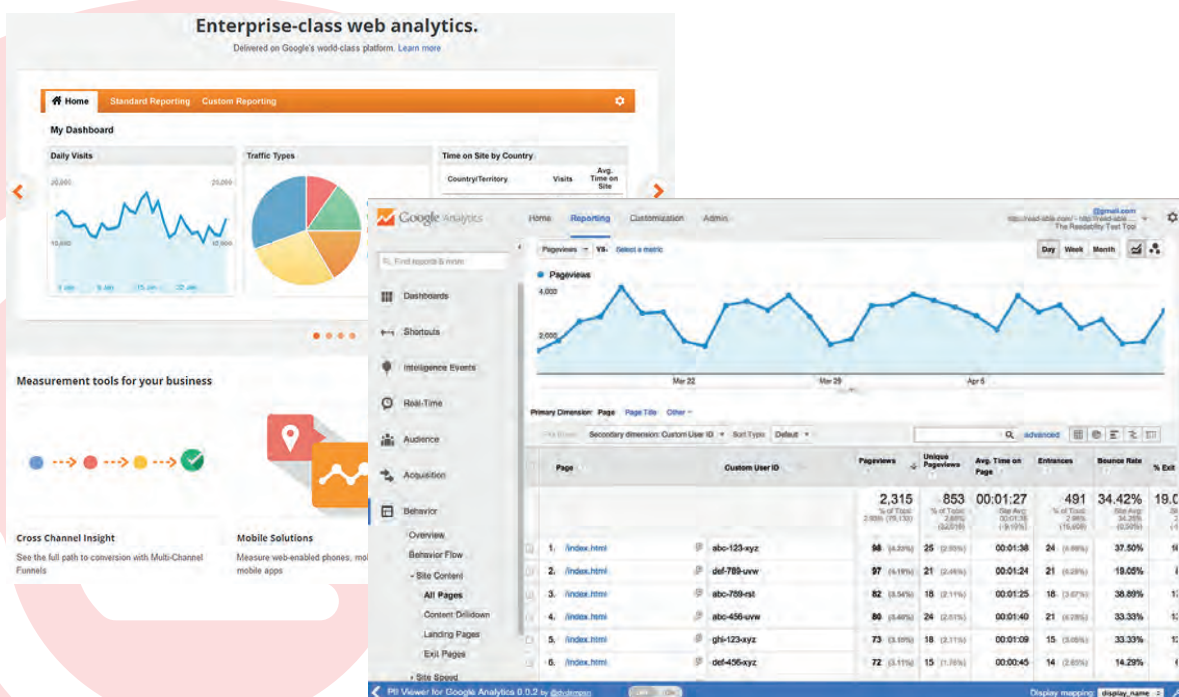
Enterprise-class web analytics.
Delivered on Google's world-class platform. Learn more

Home Standard Reporting Custom Reporting

My Dashboard

Daily Visits
20,000 20,000
10,000 10,000

Traffic Types

Time on Site by Country

| Country/Territory | Visits | Avg. Time on Site |
|---|---|---|

Measurement tools for your business

Cross Channel Insight
See the full path to conversion with Multi-Channel Funnels

Mobile Solutions
Measure web-enabled phones, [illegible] mobile apps

Google Analytics Home Reporting Customization Admin
@gmail.com
The Readability Test Tool

Pageviews VS. Select a metric
Day Week Month

Find reports & more

Dashboards
Shortcuts
Intelligence Events
Real-Time
Audience
Acquisition
Behavior
Overview
Behavior Flow
Site Content
All Pages
Content Drilldown
Landing Pages
Exit Pages
Site Speed

Pageviews
4,000
2,000
Mar 22 Mar 29 Apr 5

Primary Dimension: Page Page Title Other
Secondary dimension: Custom User ID Sort Type: Default
advanced

| | Page | Custom User ID | Pageviews | Unique Pageviews | Avg. Time on Page | Entrances | Bounce Rate | % Exit |
|---|---|---|---|---|---|---|---|---|
| | | | 2,315 | 853 | 00:01:27 | 491 | 34.42% | 19.0 |
| 1. | /index.html | abc-123-xyz | 98 | 25 | 00:01:38 | 24 | 37.50% | |
| 2. | /index.html | def-789-uvw | 97 | 21 | 00:01:24 | 21 | 19.05% | |
| 3. | /index.html | abc-789-rst | 82 | 18 | 00:01:25 | 18 | 38.89% | |
| 4. | /index.html | abc-456-uvw | 80 | 24 | 00:01:40 | 21 | 33.33% | |
| 5. | /index.html | ghi-123-xyz | 73 | 18 | 00:01:09 | 15 | 33.33% | |
| 6. | /index.html | def-456-xyz | 72 | 15 | 00:00:45 | 14 | 14.29% | |

PII Viewer for Google Analytics 0.0.2 by @dvdempsey
Display mapping: display_name